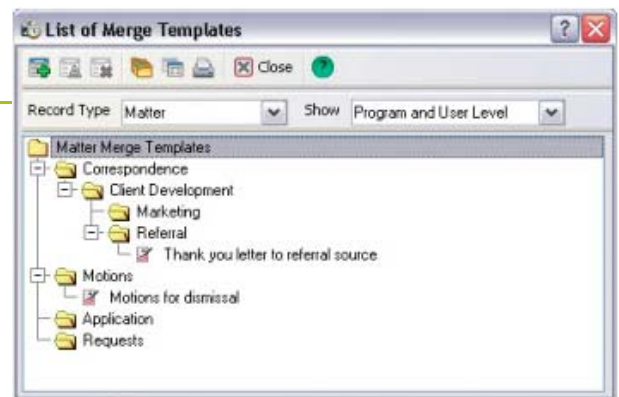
List of Merge Templates

Close

Record Type Matter

Show Program and User Level

Matter Merge Templates
Correspondence
Client Development
Marketing
Referral
Thank you letter to referral source
Motions
Motions for dismissal
Application
Requests